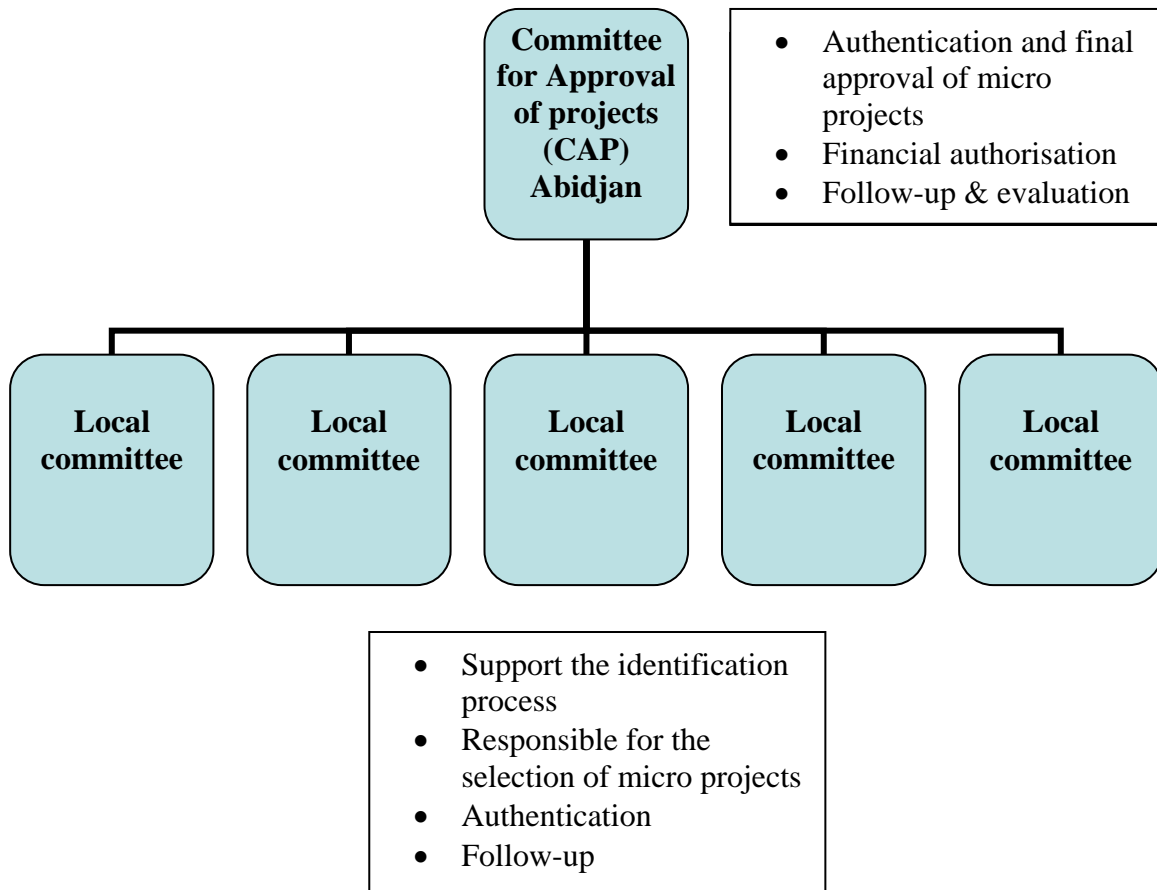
Committee for Approval of projects (CAP) Abidjan

- Authentication and final approval of micro projects
- Financial authorisation
- Follow-up & evaluation

Local committee

Local committee

Local committee

Local committee

Local committee

- Support the identification process
- Responsible for the selection of micro projects
- Authentication
- Follow-up